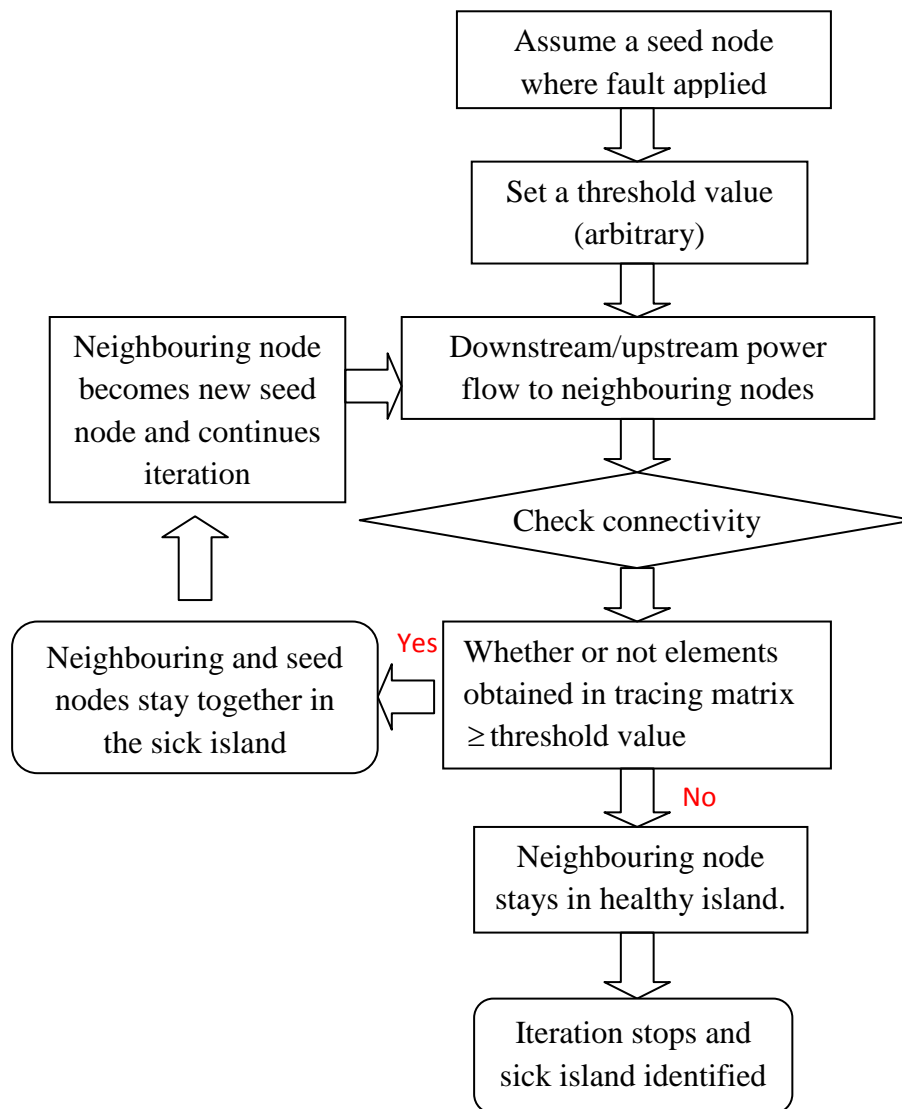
Assume a seed node where fault applied

Set a threshold value (arbitrary)

Neighbouring node becomes new seed node and continues iteration

Downstream/upstream power flow to neighbouring nodes

Check connectivity

Neighbouring and seed nodes stay together in the sick island

Yes

Whether or not elements obtained in tracing matrix $\geq$ threshold value

No

Neighbouring node stays in healthy island.

Iteration stops and sick island identified